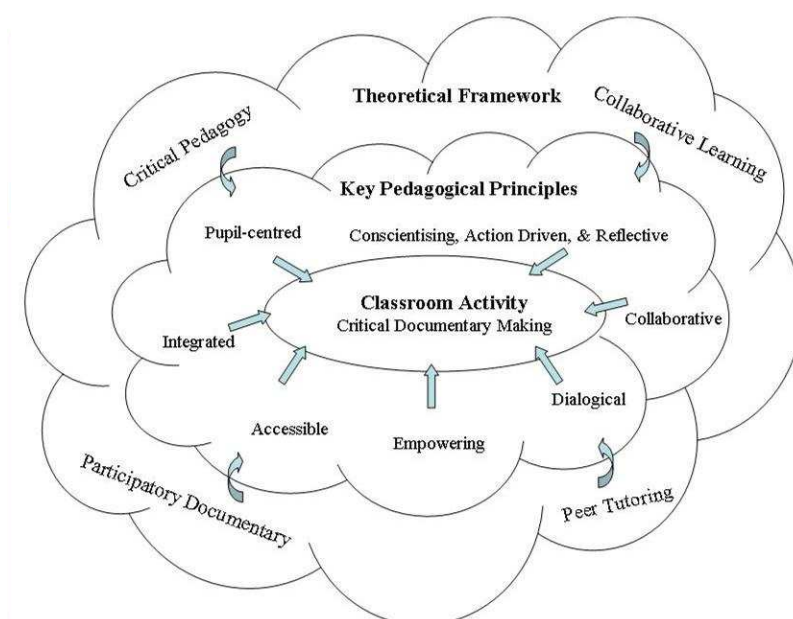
Theoretical Framework

Critical Pedagogy

Collaborative Learning

Key Pedagogical Principles

Pupil-centred

Conscientising, Action Driven, & Reflective

Classroom Activity
Critical Documentary Making

Integrated

Collaborative

Accessible

Empowering

Dialogical

Participatory Documentary

Peer Tutoring